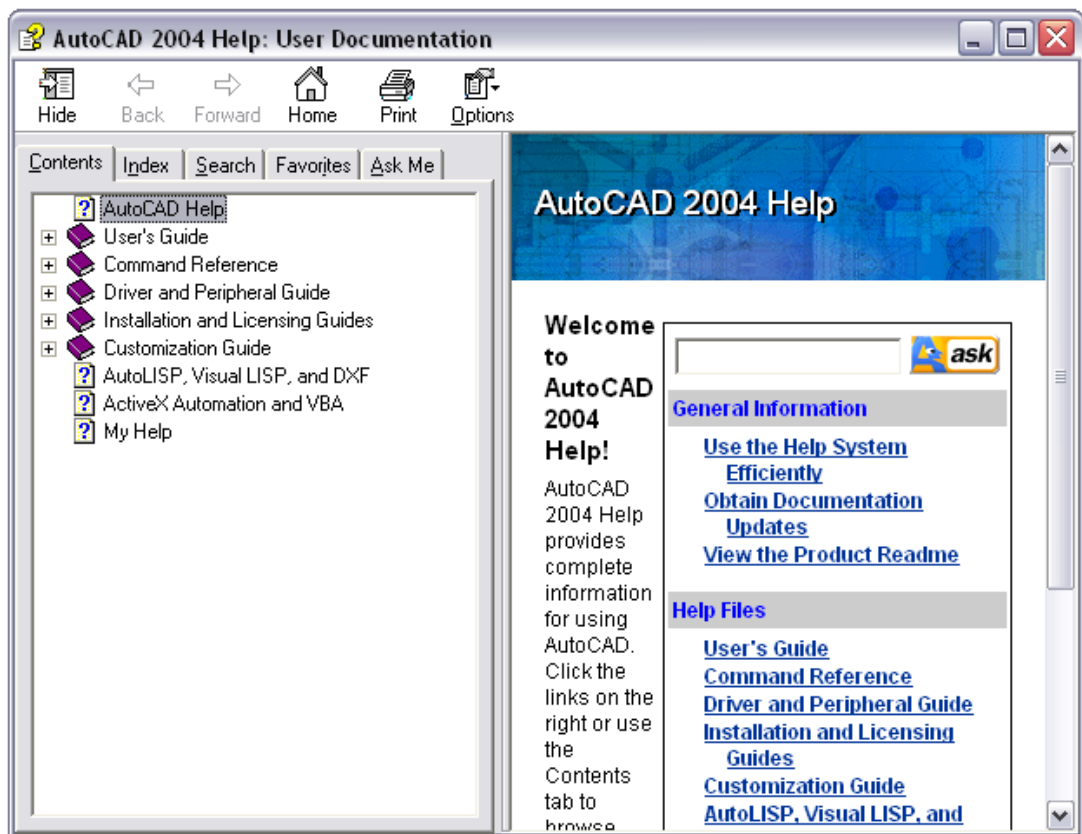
AutoCAD 2004 Help: User Documentation

Hide Back Forward Home Print Options

Contents | Index | Search | Favorites | Ask Me

AutoCAD Help
User's Guide
Command Reference
Driver and Peripheral Guide
Installation and Licensing Guides
Customization Guide
AutoLISP, Visual LISP, and DXF
ActiveX Automation and VBA
My Help

AutoCAD 2004 Help

Welcome to AutoCAD 2004 Help!

AutoCAD 2004 Help provides complete information for using AutoCAD. Click the links on the right or use the Contents tab to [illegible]

ask

General Information

Use the Help System Efficiently
Obtain Documentation Updates
View the Product Readme

Help Files

User's Guide
Command Reference
Driver and Peripheral Guide
Installation and Licensing Guides
Customization Guide
AutoLISP, Visual LISP, and